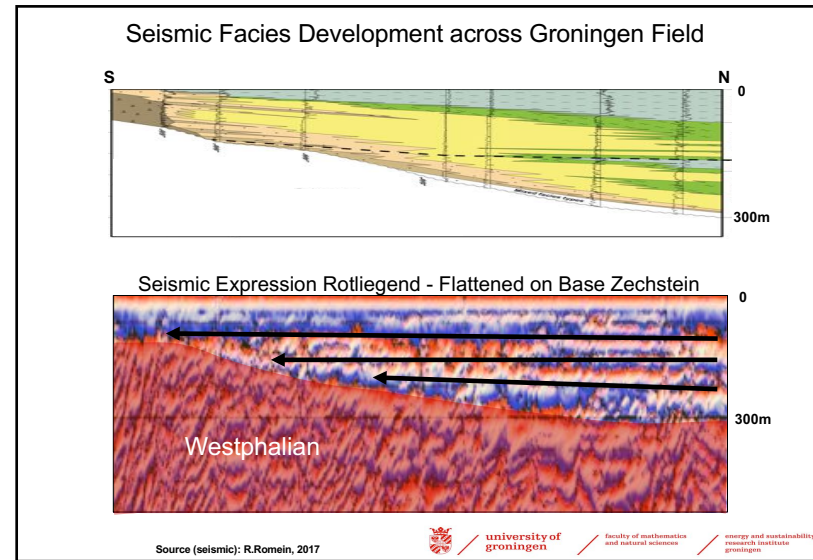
Seismic Facies Development across Groningen Field

S

N

0

300m

Seismic Expression Rotliegend - Flattened on Base Zechstein

0

300m

Westphalian

Source (seismic): R.Romein, 2017

university of groningen

faculty of mathematics and natural sciences

energy and sustainability research institute groningen